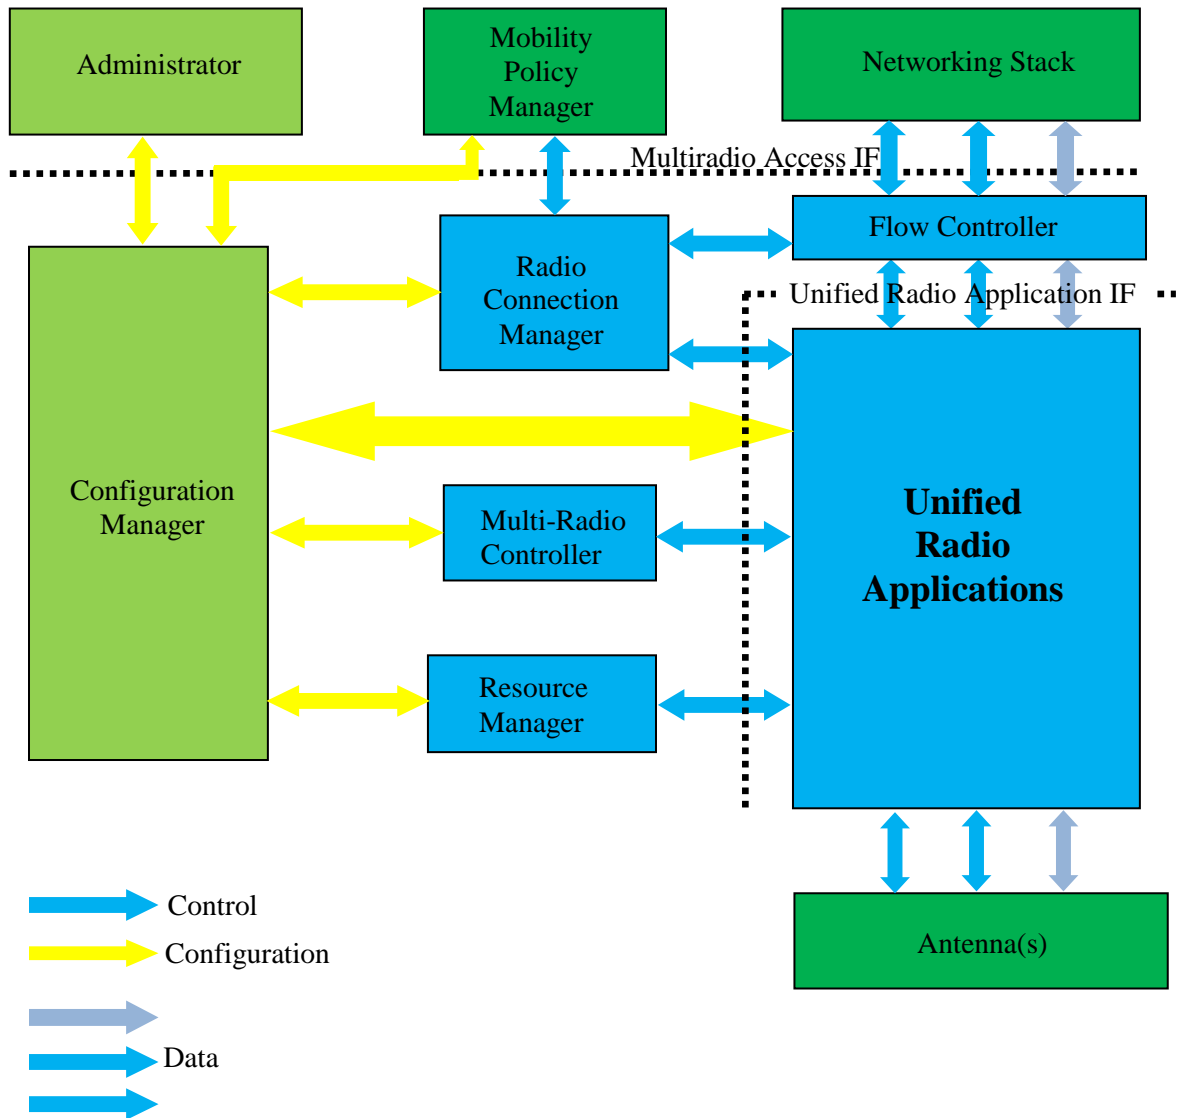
Administrator

Mobility Policy Manager

Networking Stack

Multiradio Access IF

Flow Controller

Radio Connection Manager

Unified Radio Application IF

Configuration Manager

Unified Radio Applications

Multi-Radio Controller

Resource Manager

Antenna(s)

Control

Configuration

Data